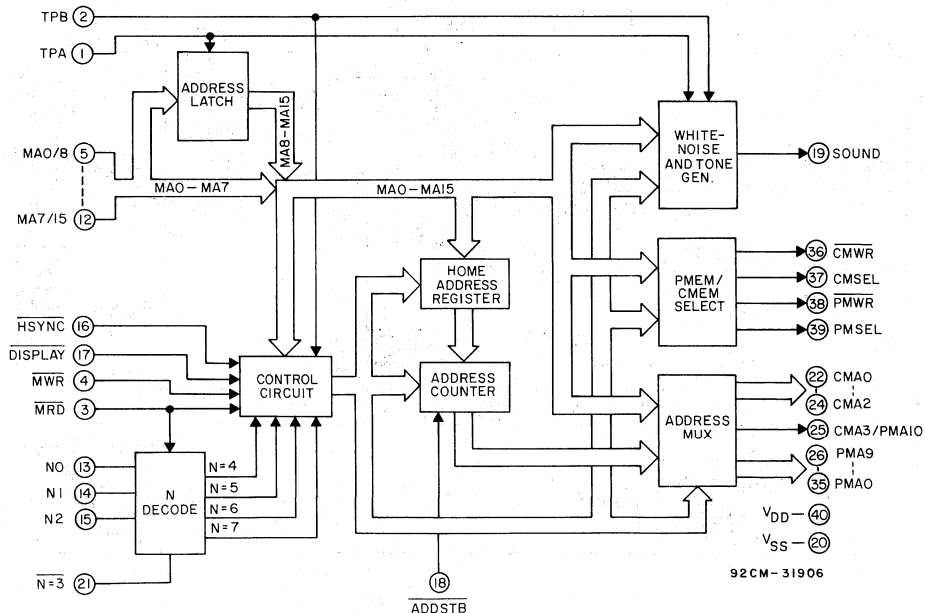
TPB 2
TPA 1
ADDRESS LATCH
MA8–MA15
MA0/8 5
MA7/15 12
MA0 — MA7
MA0 — MA15
WHITE-NOISE AND TONE GEN.
19 SOUND
HOME ADDRESS REGISTER
PMEM/ CMEM SELECT
36 $\overline{CMWR}$
37 CMSEL
38 $\overline{PMWR}$
39 PMSEL
$\overline{HSYNC}$ 16
$\overline{DISPLAY}$ 17
$\overline{MWR}$ 4
$\overline{MRD}$ 3
CONTROL CIRCUIT
ADDRESS COUNTER
ADDRESS MUX
22 CMA0
24 CMA2
25 CMA3/PMA10
26 PMA9
35 PMA0
N0 13
N1 14
N2 15
N DECODE
N=4
N=5
N=6
N=7
$\overline{N=3}$ 21
18
$\overline{ADDSTB}$
$V_{DD}$ — 40
$V_{SS}$ — 20
92CM-31906